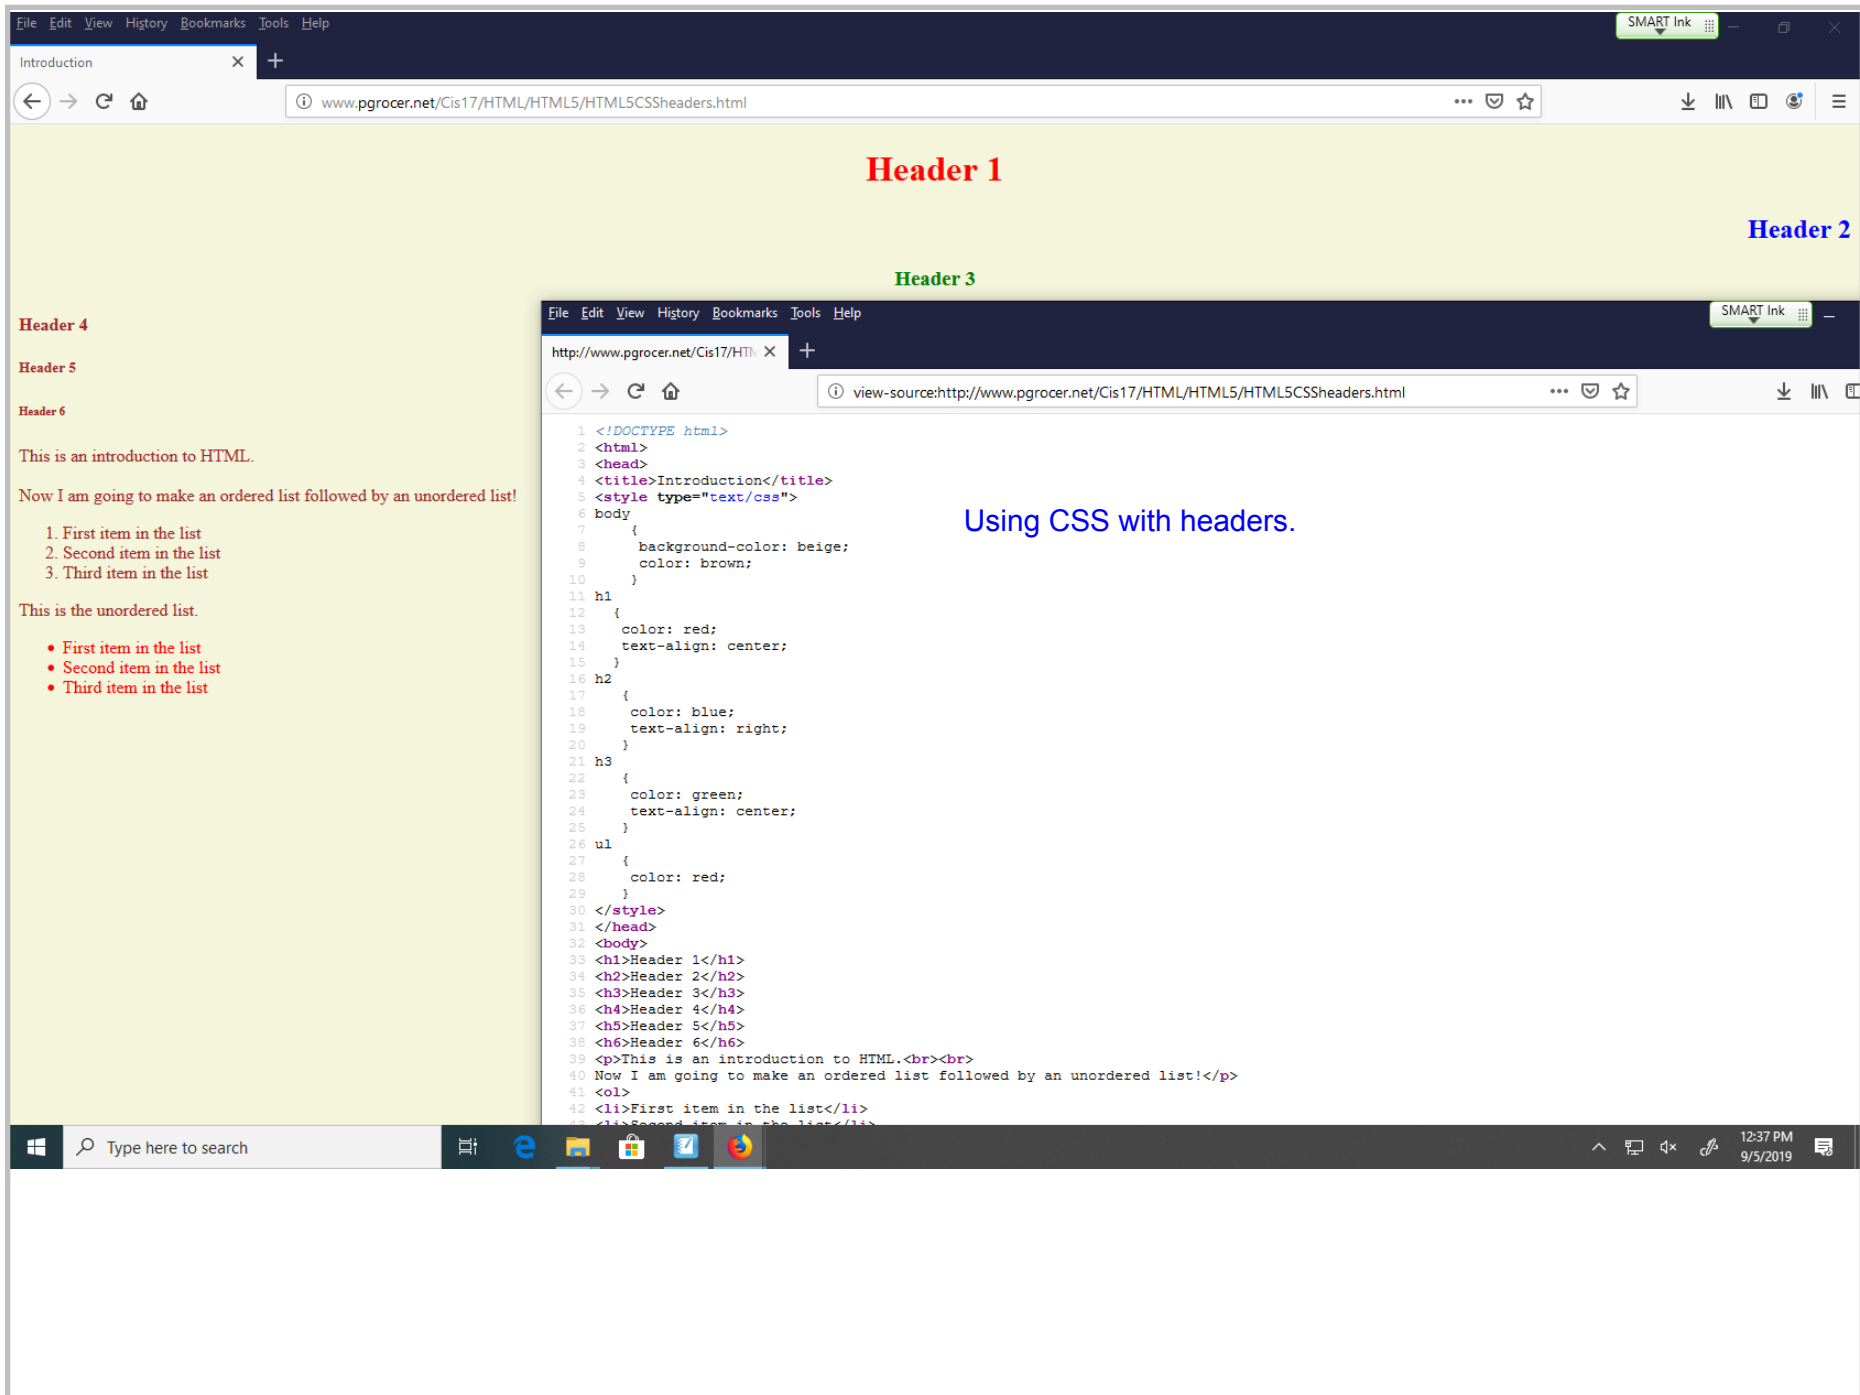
File Edit View History Bookmarks Tools Help
SMART Ink
Introduction
www.pgrocer.net/Cis17/HTML/HTML5/HTML5CSSheaders.html

Header 1

Header 2

Header 3

Header 4

Header 5

Header 6

This is an introduction to HTML.

Now I am going to make an ordered list followed by an unordered list!

1. First item in the list
2. Second item in the list
3. Third item in the list

This is the unordered list.

- First item in the list
- Second item in the list
- Third item in the list

File Edit View History Bookmarks Tools Help
SMART Ink
http://www.pgrocer.net/Cis17/HTI
view-source:http://www.pgrocer.net/Cis17/HTML/HTML5/HTML5CSSheaders.html

Using CSS with headers.

1 <!DOCTYPE html>
2 <html>
3 <head>
4 <title>Introduction</title>
5 <style type="text/css">
6 body
7 {
8 background-color: beige;
9 color: brown;
10 }
11 h1
12 {
13 color: red;
14 text-align: center;
15 }
16 h2
17 {
18 color: blue;
19 text-align: right;
20 }
21 h3
22 {
23 color: green;
24 text-align: center;
25 }
26 ul
27 {
28 color: red;
29 }
30 </style>
31 </head>
32 <body>
33 <h1>Header 1</h1>
34 <h2>Header 2</h2>
35 <h3>Header 3</h3>
36 <h4>Header 4</h4>
37 <h5>Header 5</h5>
38 <h6>Header 6</h6>
39 <p>This is an introduction to HTML.<br><br>
40 Now I am going to make an ordered list followed by an unordered list!</p>
41 <ol>
42 <li>First item in the list</li>
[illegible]

Type here to search
12:37 PM
9/5/2019